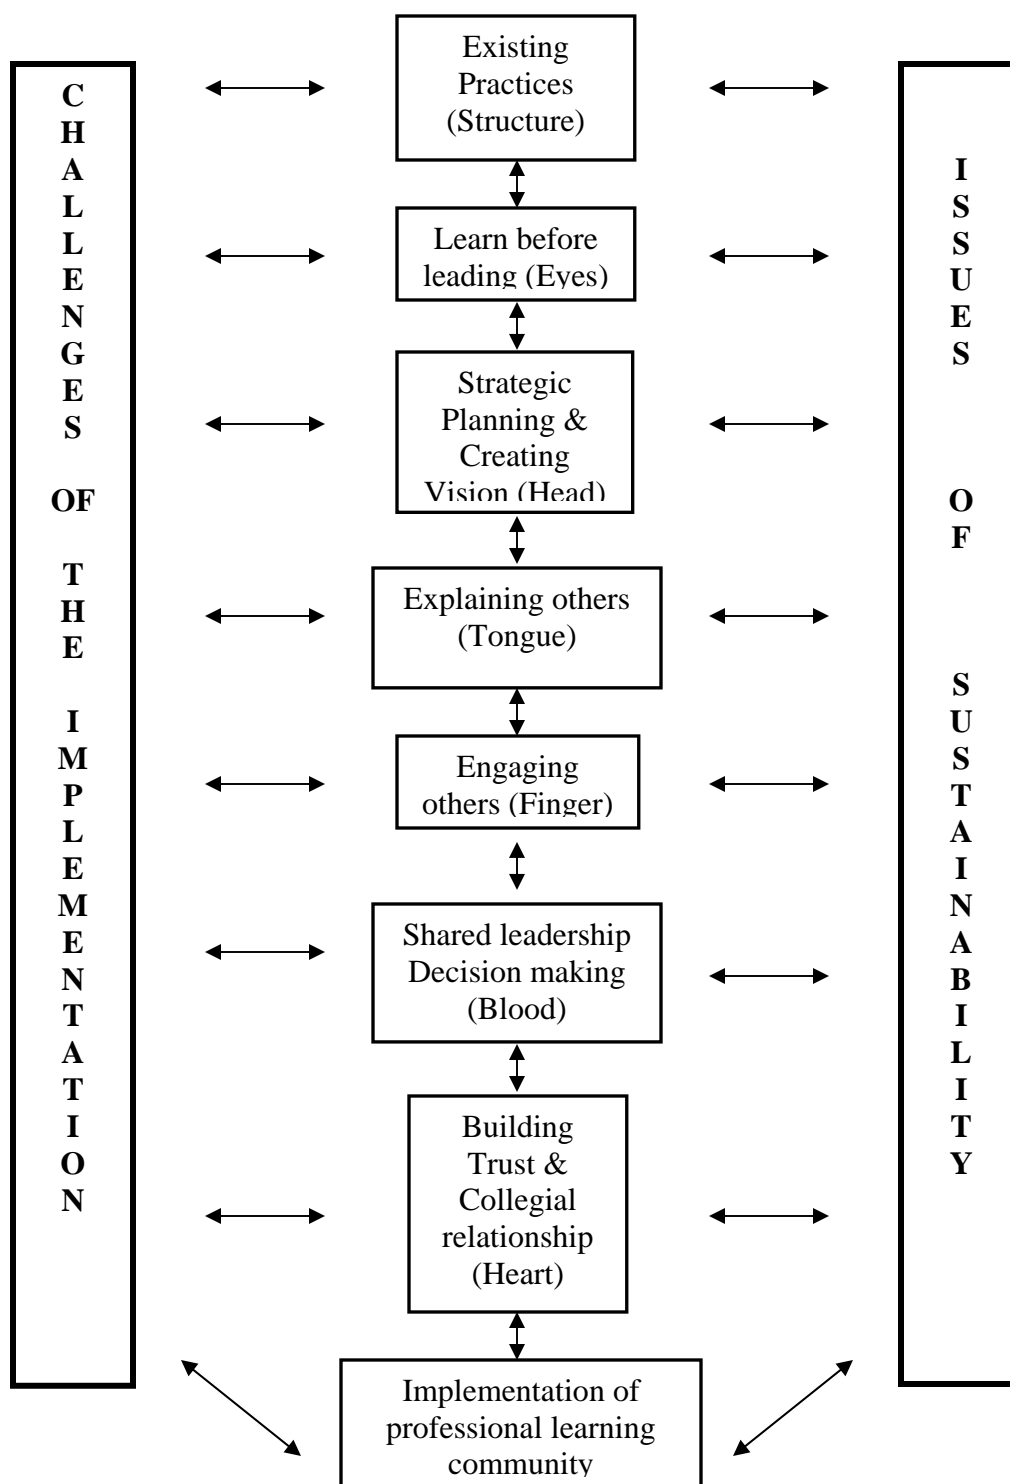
CHALLENGES OF THE IMPLEMENTATION

Existing Practices (Structure)

Learn before leading (Eyes)

Strategic Planning & Creating Vision (Head)

Explaining others (Tongue)

Engaging others (Finger)

Shared leadership Decision making (Blood)

Building Trust & Collegial relationship (Heart)

Implementation of professional learning community

ISSUES OF SUSTAINABILITY